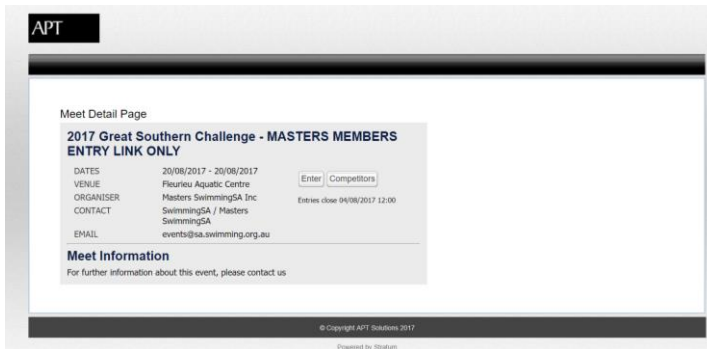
APT

Meet Detail Page

2017 Great Southern Challenge - MASTERS MEMBERS ENTRY LINK ONLY

| DATES | 20/08/2017 - 20/08/2017 |
|---|---|
| VENUE | Fleurieu Aquatic Centre |
| ORGANISER | Masters SwimmingSA Inc |
| CONTACT | SwimmingSA / Masters SwimmingSA |
| EMAIL | events@sa.swimming.org.au |

Enter Competitors

Entries close 04/08/2017 12:00

Meet Information

For further information about this event, please contact us

© Copyright APT Solutions 2017

Powered by Stratum